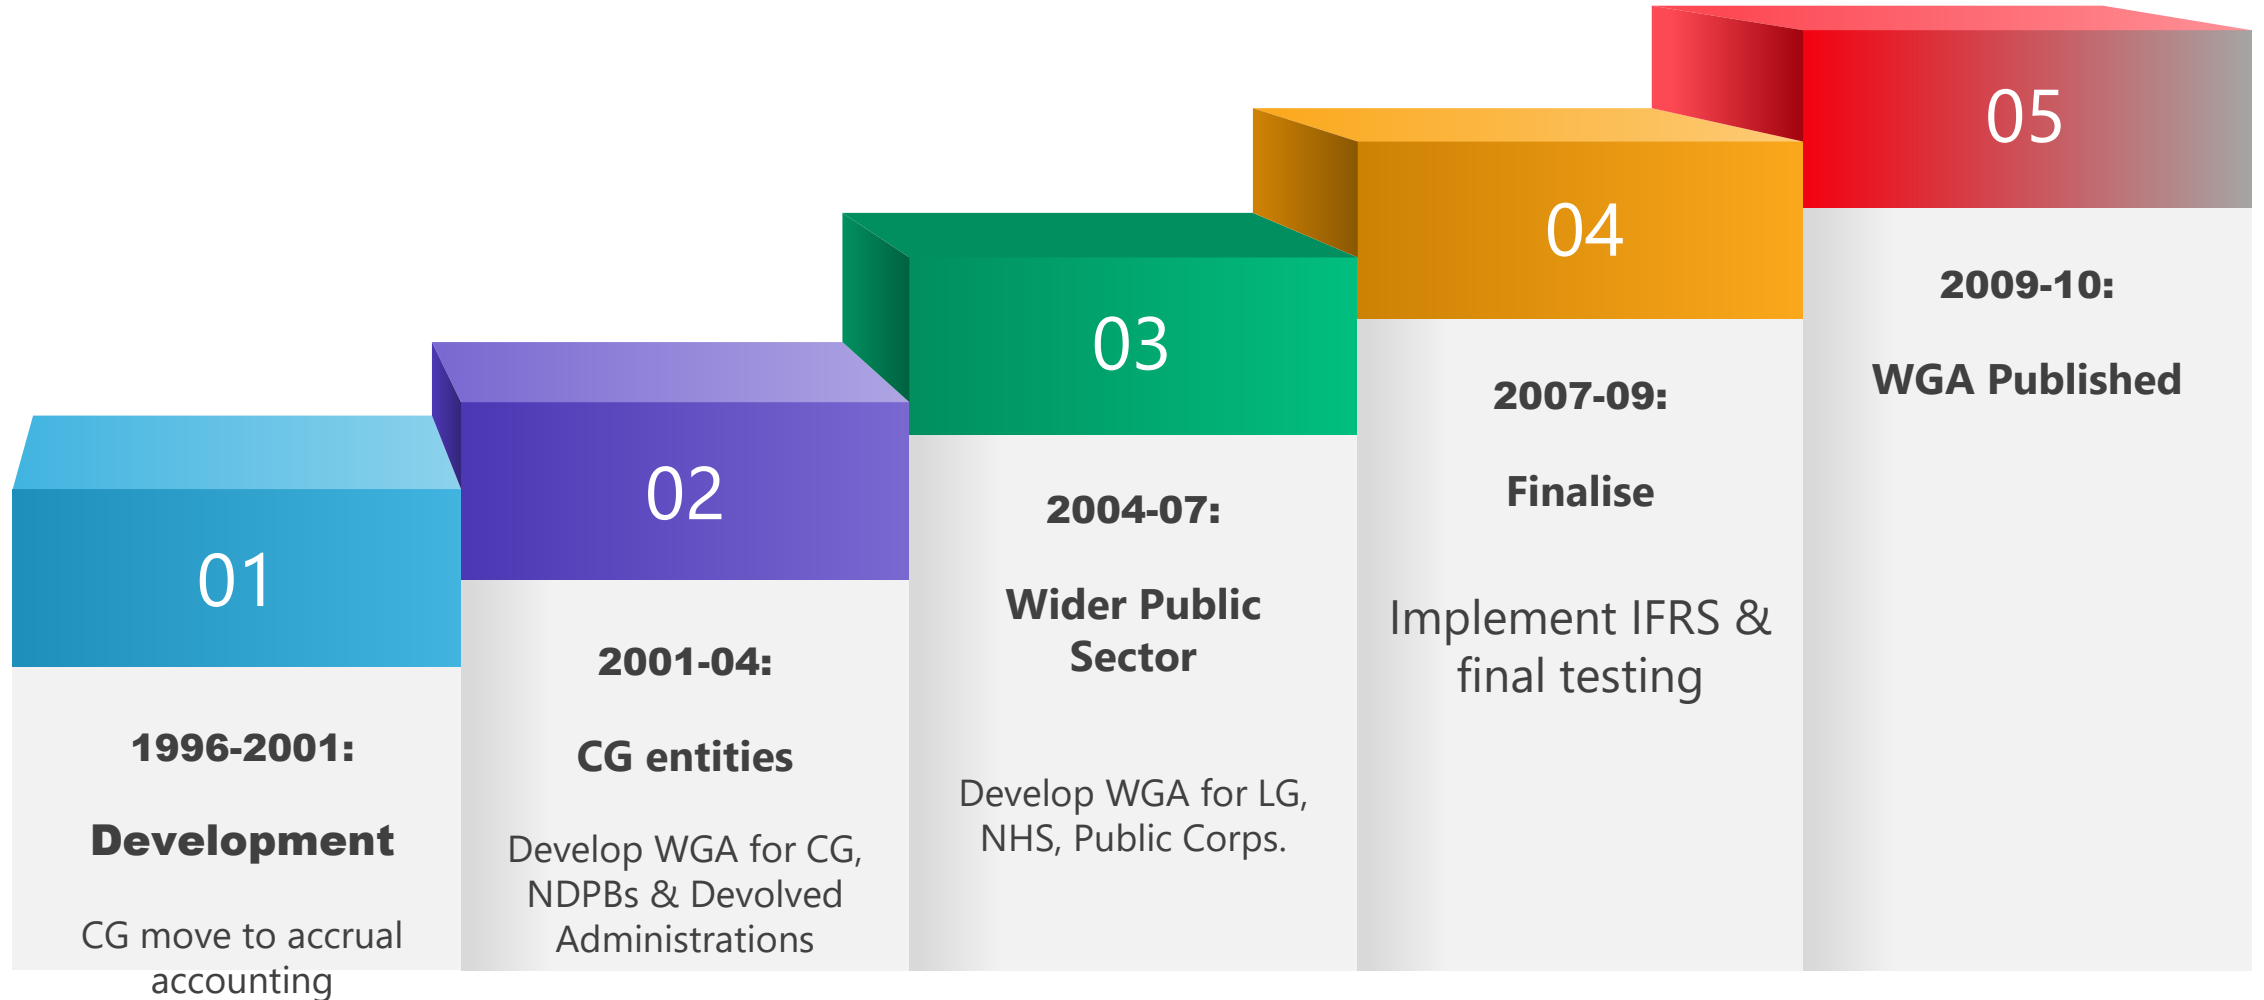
01

1996-2001:

Development

CG move to accrual accounting

02

2001-04:

CG entities

Develop WGA for CG, NDPBs & Devolved Administrations

03

2004-07:

Wider Public Sector

Develop WGA for LG, NHS, Public Corps.

04

2007-09:

Finalise

Implement IFRS & final testing

05

2009-10:

WGA Published